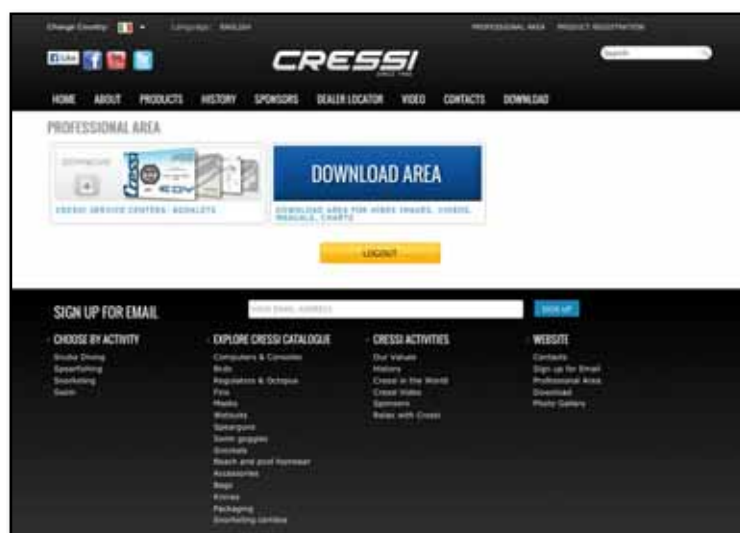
Change Country Language: ENGLISH

PROFESSIONAL AREA PRODUCT REGISTRATION

Like

CRESSI

SINCE 1946

Search

HOME ABOUT PRODUCTS HISTORY SPONSORS DEALER LOCATOR VIDEO CONTACTS DOWNLOAD

PROFESSIONAL AREA

DOWNLOAD AREA

CRESSI SERVICE CENTERS / AGGALETS

DOWNLOAD AREA FOR VIDEO IMAGES, COVERS, MANUALS, CHARTS

LOGOUT

SIGN UP FOR EMAIL

YOUR EMAIL ADDRESS

SIGN UP

CHOOSE BY ACTIVITY

Scuba Diving
Spearfishing
Snorkeling
Swim

EXPLORE CRESSI CATALOGUE

Computers & Consoles
Bcds
Regulators & Octopus
Fins
Masks
Wetsuits
Spearguns
Swim goggles
Snorkels
Beach and pool footwear
Accessories
Bags
Knives
Packaging
Snorkeling combos

CRESSI ACTIVITIES

Our Values
History
Cressi in the World
Cressi Video
Sponsors
Relax with Cressi

WEBSITE

Contacts
Sign up for Email
Professional Area
Download
Photo Gallery